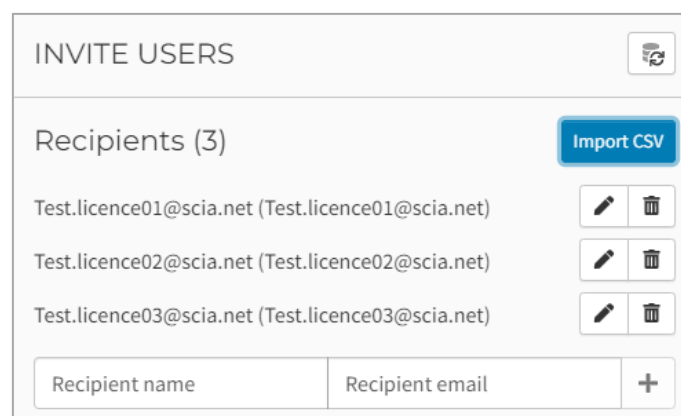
INVITE USERS

Recipients (3)

Import CSV

Test.licence01@scia.net (Test.licence01@scia.net)

Test.licence02@scia.net (Test.licence02@scia.net)

Test.licence03@scia.net (Test.licence03@scia.net)

Recipient name

Recipient email

+